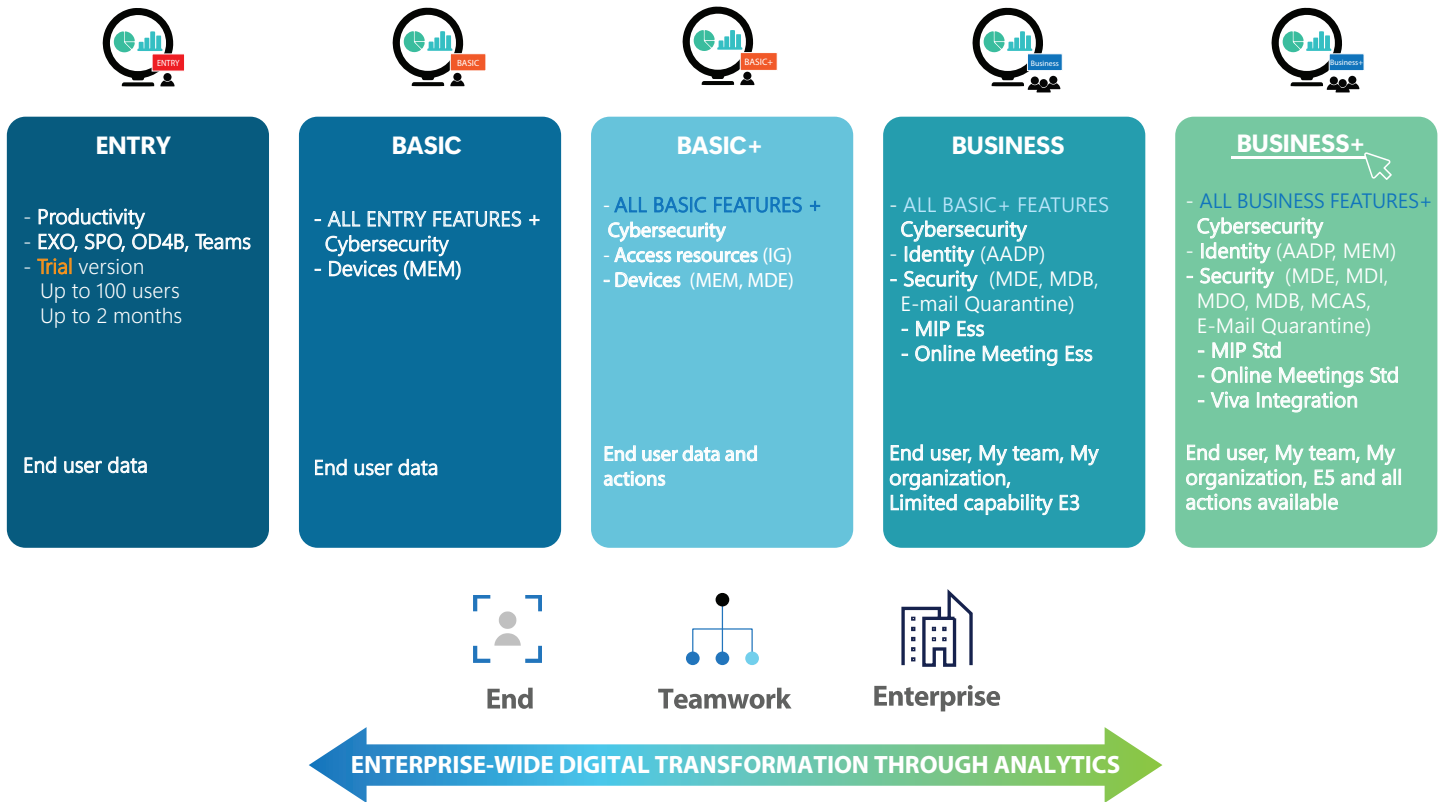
ENTRY

BASIC

BASIC+

Business

Business+

ENTRY

- Productivity
- EXO, SPO, OD4B, Teams
- Trial version
Up to 100 users
Up to 2 months

End user data

BASIC

- ALL ENTRY FEATURES + Cybersecurity
- Devices (MEM)

End user data

BASIC+

- ALL BASIC FEATURES + Cybersecurity
- Access resources (IG)
- Devices (MEM, MDE)

End user data and actions

BUSINESS

- ALL BASIC+ FEATURES Cybersecurity
- Identity (AADP)
- Security (MDE, MDB, E-mail Quarantine)
- MIP Ess
- Online Meeting Ess

End user, My team, My organization, Limited capability E3

BUSINESS+

- ALL BUSINESS FEATURES+ Cybersecurity
- Identity (AADP, MEM)
- Security (MDE, MDI, MDO, MDB, MCAS, E-Mail Quarantine)
- MIP Std
- Online Meetings Std
- Viva Integration

End user, My team, My organization, E5 and all actions available

End

Teamwork

Enterprise

ENTERPRISE-WIDE DIGITAL TRANSFORMATION THROUGH ANALYTICS